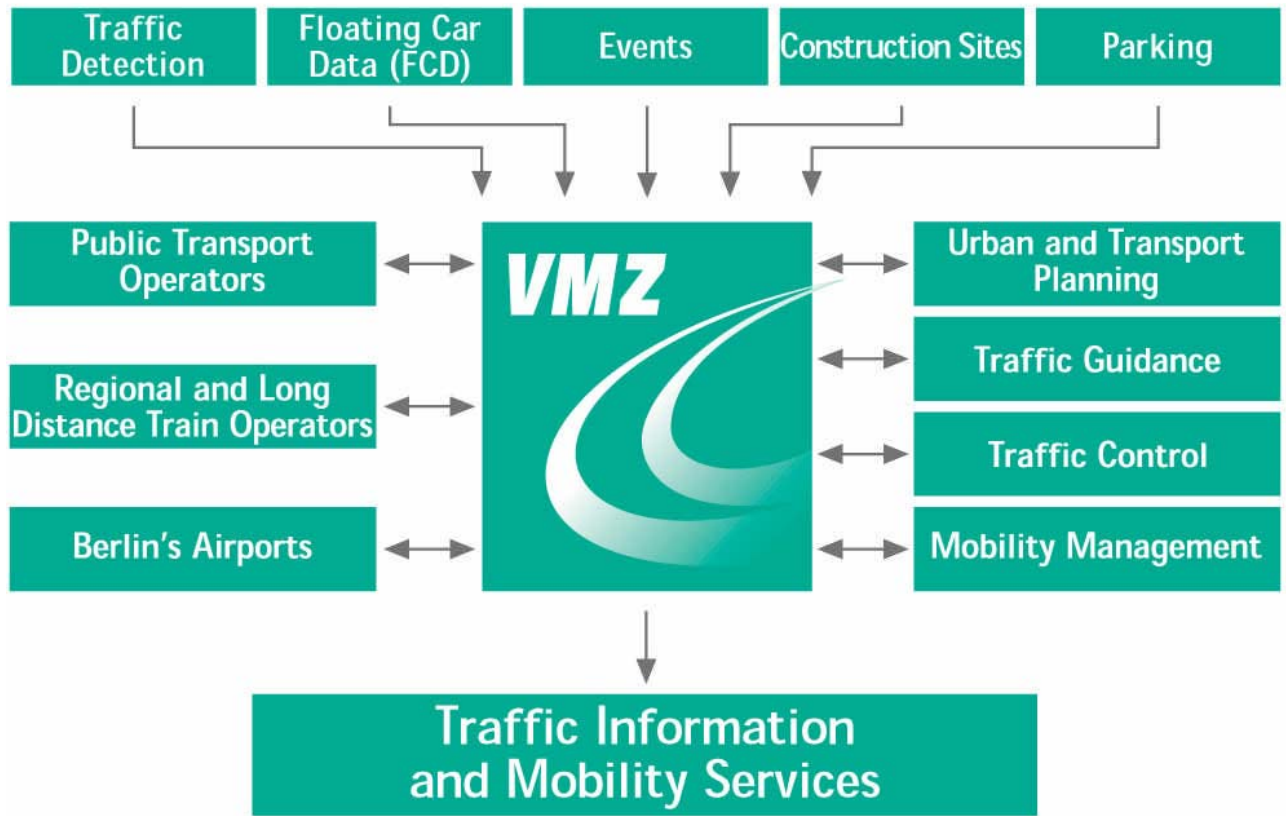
Traffic Detection

Floating Car Data (FCD)

Events

Construction Sites

Parking

Public Transport Operators

Regional and Long Distance Train Operators

Berlin's Airports

VMZ

Urban and Transport Planning

Traffic Guidance

Traffic Control

Mobility Management

Traffic Information and Mobility Services